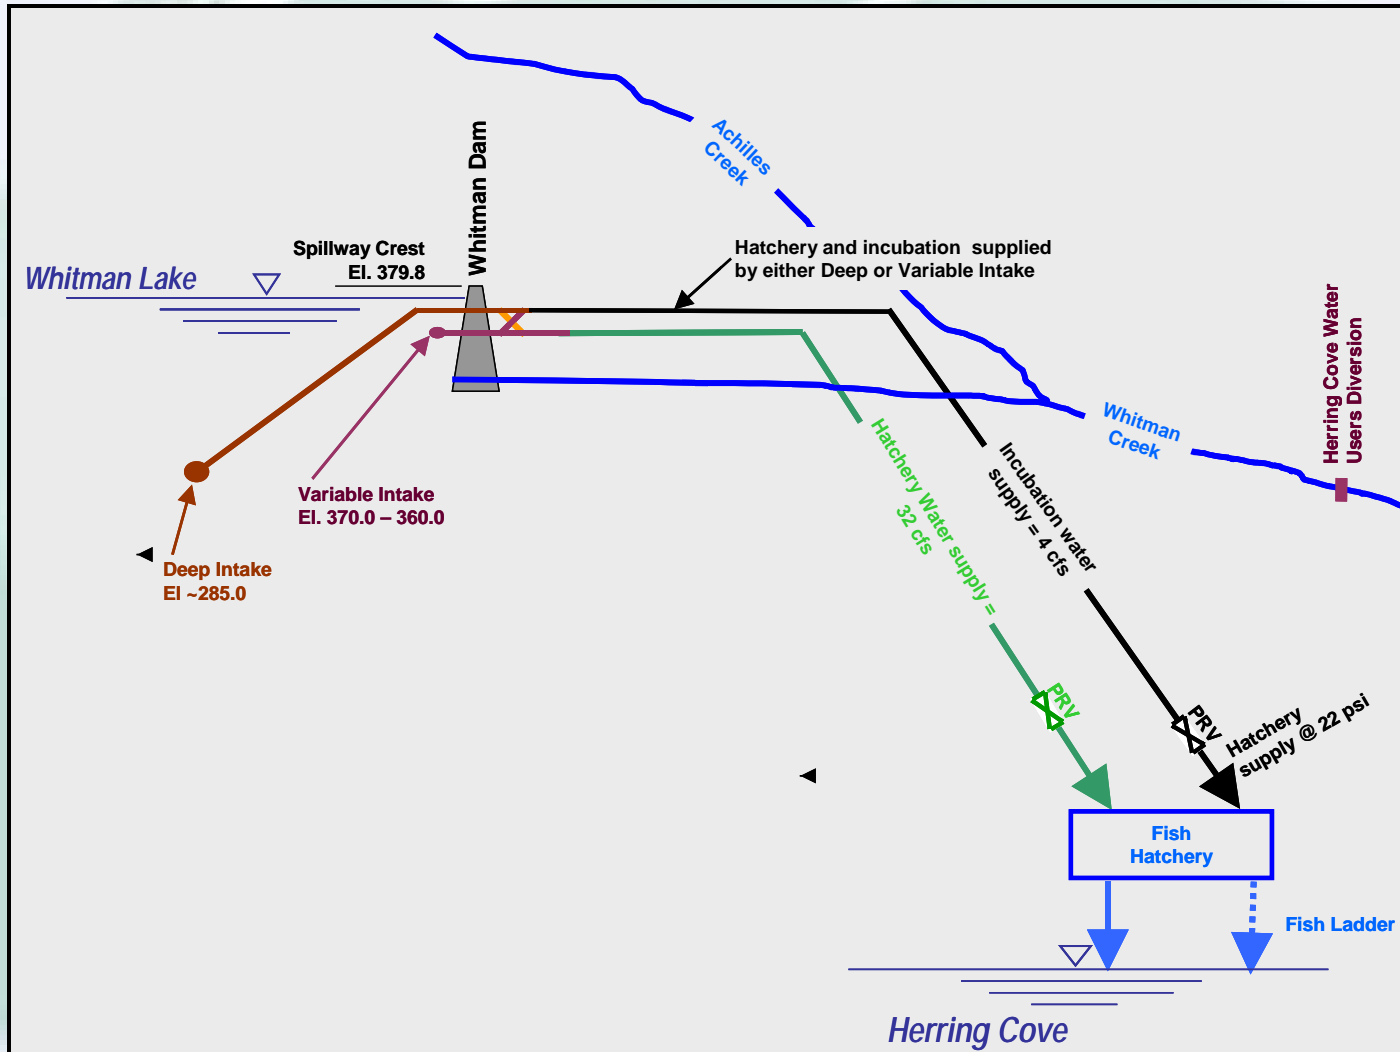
Achilles Creek

Whitman Dam

Spillway Crest
El. 379.8

Whitman Lake

Hatchery and incubation supplied by either Deep or Variable Intake

Herring Cove Water Users Diversion

Whitman Creek

Variable Intake
El. 370.0 – 360.0

Deep Intake
El ~285.0

Hatchery Water supply = 32 cfs

Incubation water supply = 4 cfs

PRV

PRV

Hatchery supply @ 22 psi

Fish Hatchery

Fish Ladder

Herring Cove